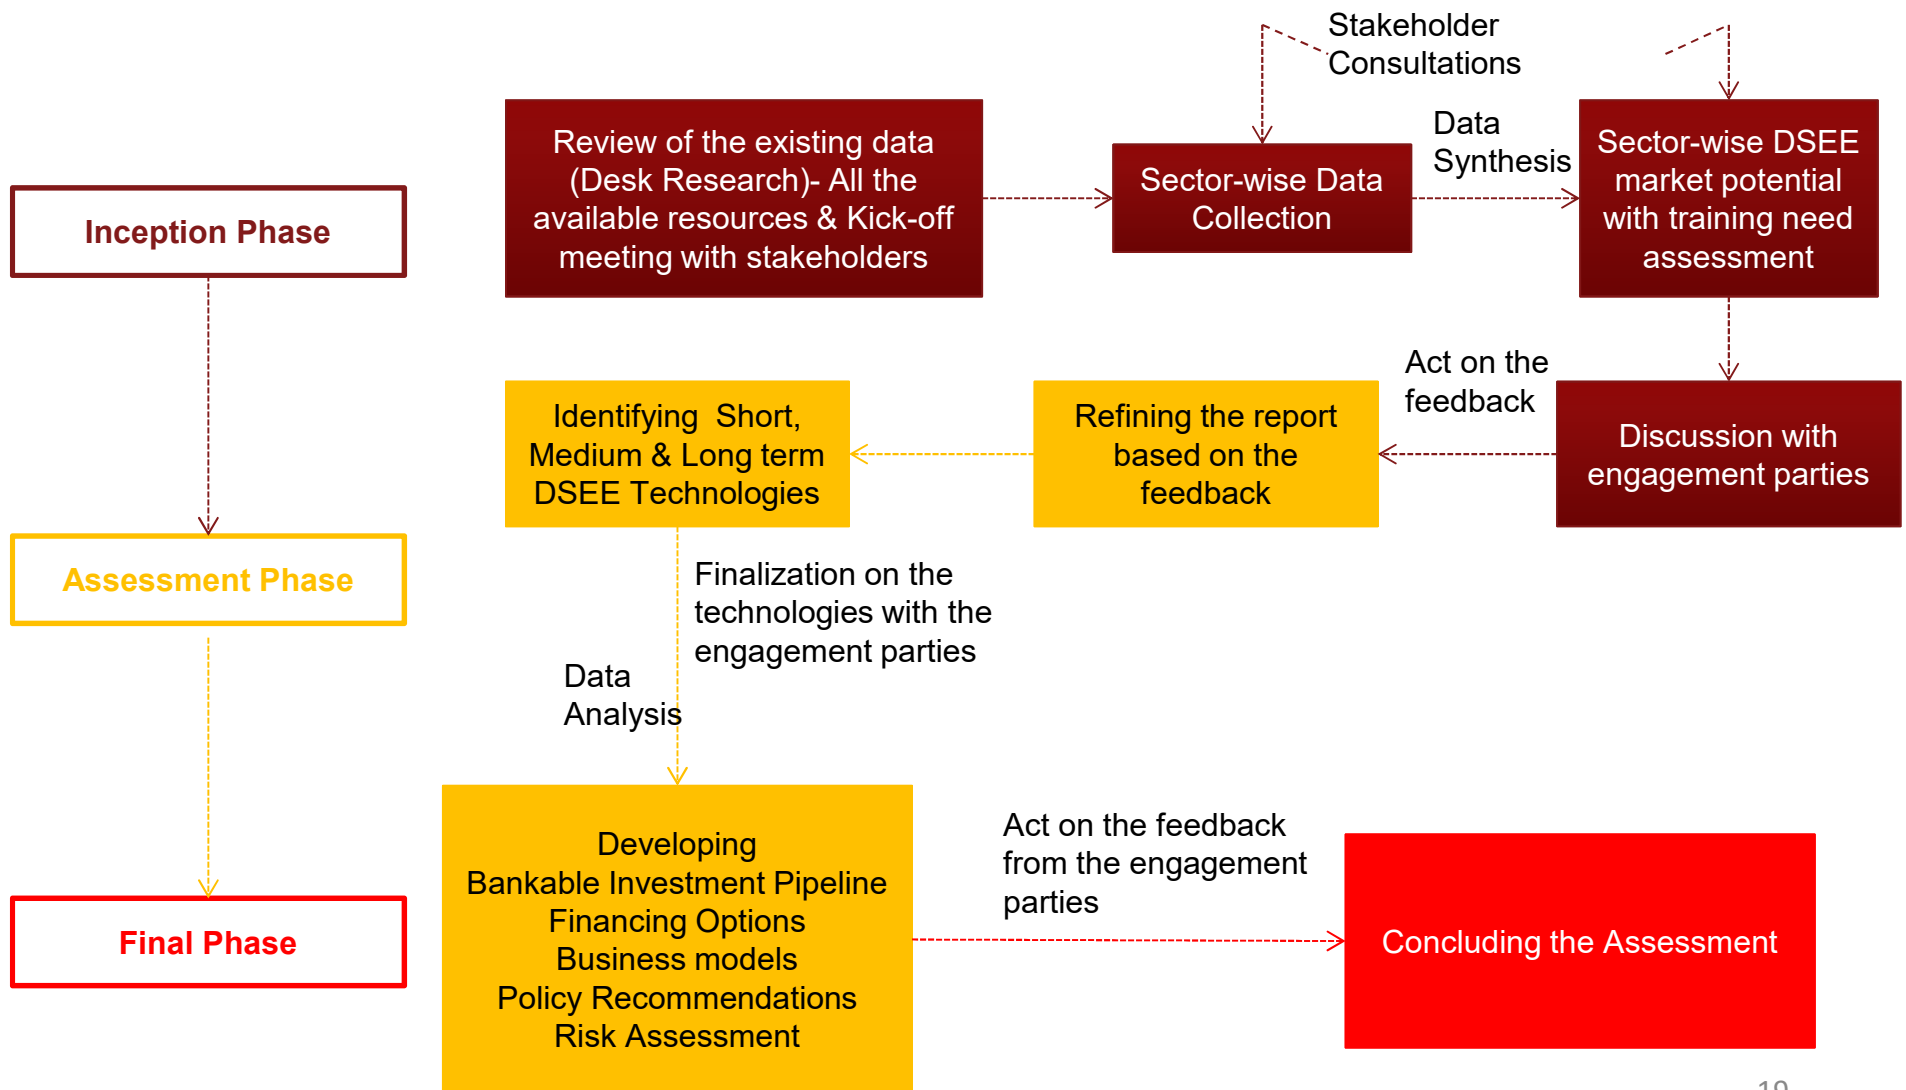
Inception Phase

Review of the existing data (Desk Research)- All the available resources & Kick-off meeting with stakeholders

Stakeholder Consultations

Sector-wise Data Collection

Data Synthesis

Sector-wise DSEE market potential with training need assessment

Act on the feedback

Discussion with engagement parties

Refining the report based on the feedback

Identifying Short, Medium & Long term DSEE Technologies

Assessment Phase

Finalization on the technologies with the engagement parties

Data Analysis

Developing
Bankable Investment Pipeline
Financing Options
Business models
Policy Recommendations
Risk Assessment

Act on the feedback from the engagement parties

Concluding the Assessment

Final Phase

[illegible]